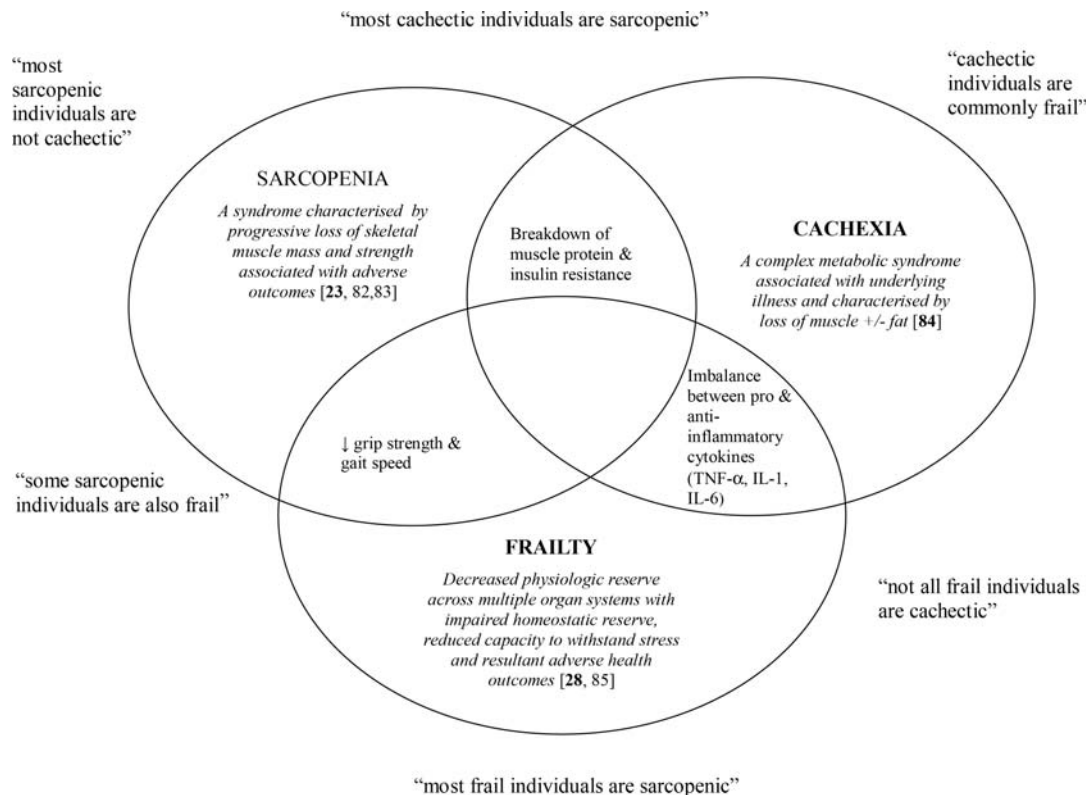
"most cachectic individuals are sarcopenic"

"most sarcopenic individuals are not cachectic"

"cachectic individuals are commonly frail"

SARCOPENIA

*A syndrome characterised by progressive loss of skeletal muscle mass and strength associated with adverse outcomes* [**23**, 82,83]

Breakdown of muscle protein & insulin resistance

**CACHEXIA**

*A complex metabolic syndrome associated with underlying illness and characterised by loss of muscle +/- fat* [**84**]

Imbalance between pro & anti-inflammatory cytokines (TNF-α, IL-1, IL-6)

↓ grip strength & gait speed

"some sarcopenic individuals are also frail"

**FRAILTY**

*Decreased physiologic reserve across multiple organ systems with impaired homeostatic reserve, reduced capacity to withstand stress and resultant adverse health outcomes* [**28**, 85]

"not all frail individuals are cachectic"

"most frail individuals are sarcopenic"